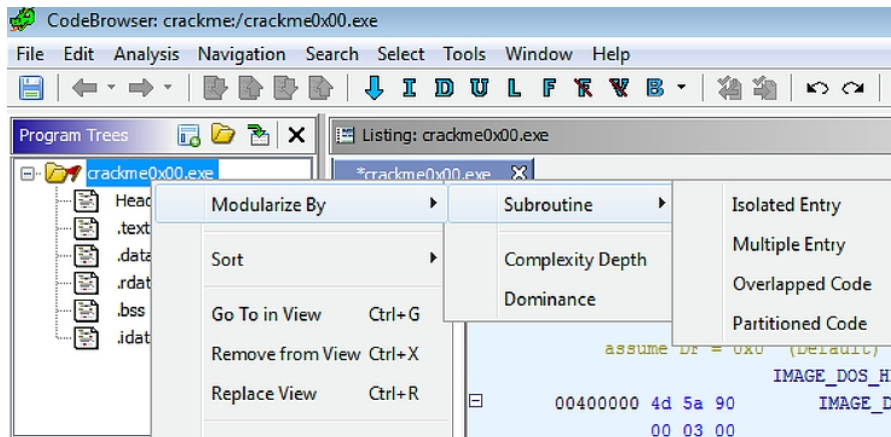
CodeBrowser: crackme:/crackme0x00.exe

File Edit Analysis Navigation Search Select Tools Window Help

I D U L F

Program Trees

Listing: crackme0x00.exe

crackme0x00.exe

*crackme0x00.exe

Head
.text
.data
.rdat
.bss
.idat

Modularize By
Sort
Go To in View Ctrl+G
Remove from View Ctrl+X
Replace View Ctrl+R

Subroutine
Complexity Depth
Dominance

Isolated Entry
Multiple Entry
Overlapped Code
Partitioned Code

assume DF = 0x0 (Default)
IMAGE_DOS_H
00400000 4d 5a 90 IMAGE_D
00 03 00